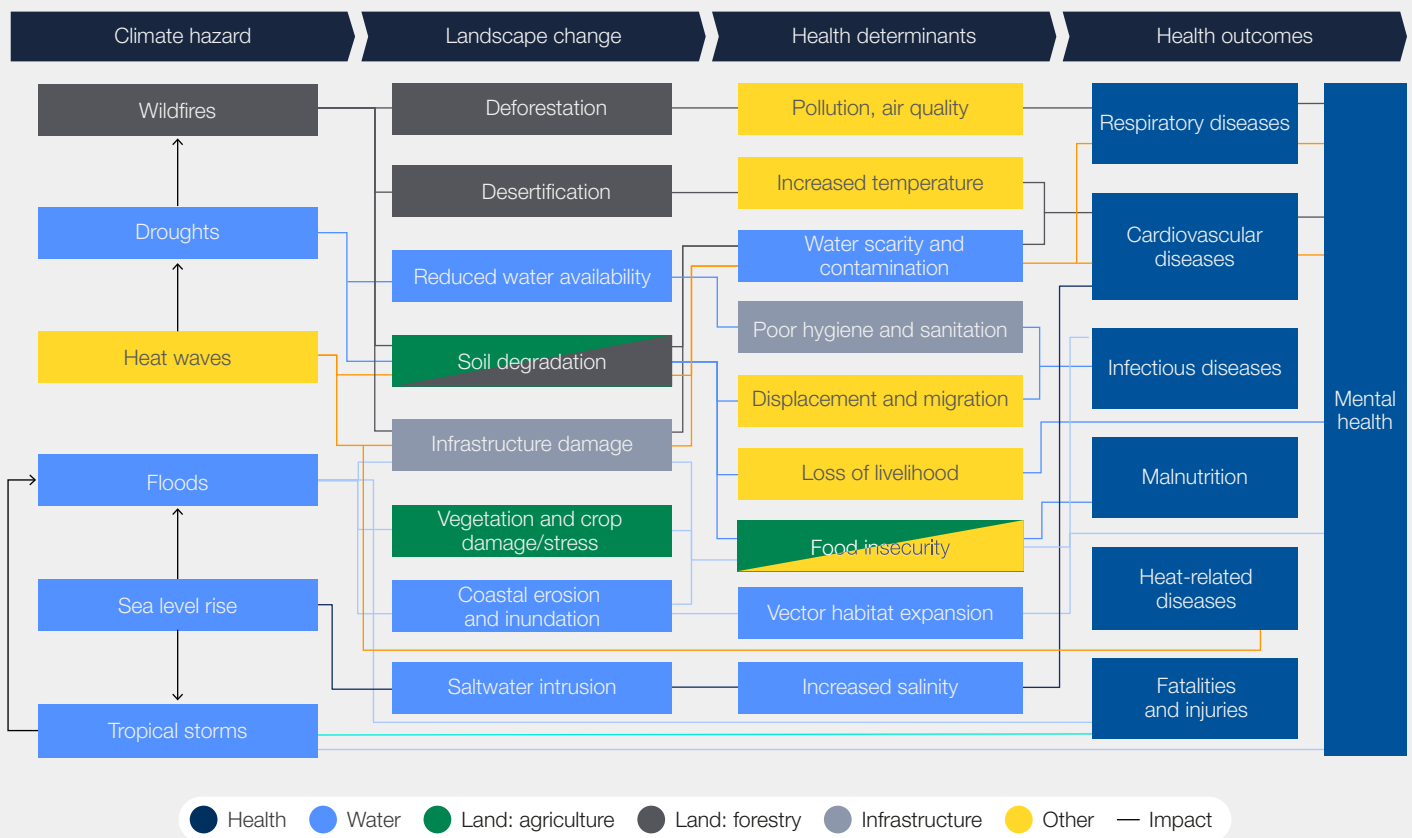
Climate hazard
Landscape change
Health determinants
Health outcomes

Wildfires
Droughts
Heat waves
Floods
Sea level rise
Tropical storms

Deforestation
Desertification
Reduced water availability
Soil degradation
Infrastructure damage
Vegetation and crop damage/stress
Coastal erosion and inundation
Saltwater intrusion

Pollution, air quality
Increased temperature
Water scarity and contamination
Poor hygiene and sanitation
Displacement and migration
Loss of livelihood
Food insecurity
Vector habitat expansion
Increased salinity

Respiratory diseases
Cardiovascular diseases
Infectious diseases
Malnutrition
Heat-related diseases
Fatalities and injuries
Mental health

Health
Water
Land: agriculture
Land: forestry
Infrastructure
Other
Impact